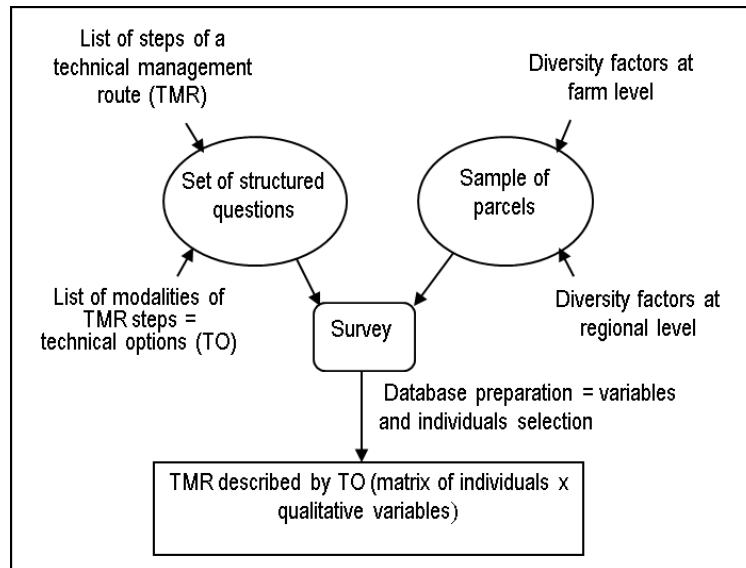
List of steps of a technical management route (TMR)

Diversity factors at farm level

Set of structured questions

Sample of parcels

List of modalities of TMR steps = technical options (TO)

Survey

Diversity factors at regional level

Database preparation = variables and individuals selection

TMR described by TO (matrix of individuals x qualitative variables)